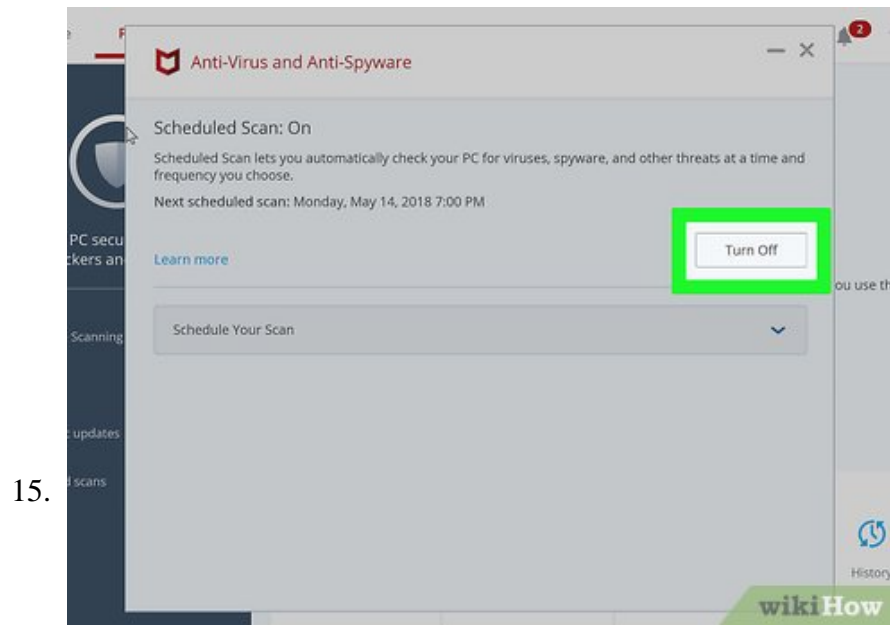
15.

2

PC secu
ckers an

Scanning

updates

d scans

Anti-Virus and Anti-Spyware

Scheduled Scan: On

Scheduled Scan lets you automatically check your PC for viruses, spyware, and other threats at a time and frequency you choose.

Next scheduled scan: Monday, May 14, 2018 7:00 PM

Learn more

Turn Off

Schedule Your Scan

ou use th

History

wikiHow